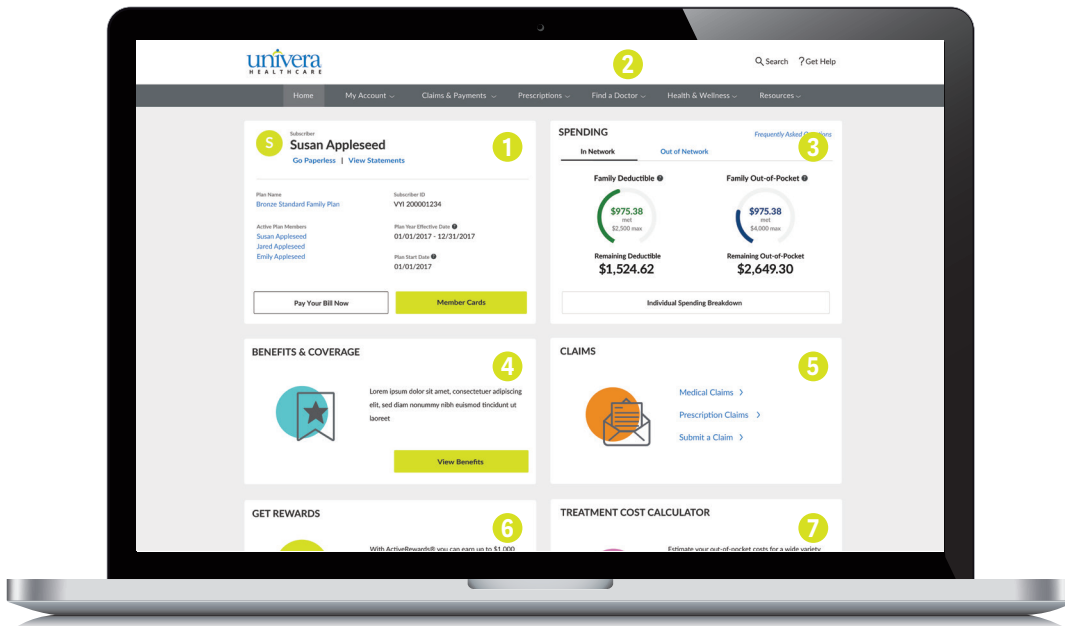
univera
HEALTHCARE

2

Search ? Get Help

Home My Account Claims & Payments Prescriptions Find a Doctor Health & Wellness Resources

S Subscriber
Susan Appleseed
Go Paperless | View Statements

1

Plan Name
Bronze Standard Family Plan

Subscriber ID
VYI 200001234

Active Plan Members
Susan Appleseed
Jared Appleseed
Emily Appleseed

Plan Year Effective Date
01/01/2017 - 12/31/2017

Plan Start Date
01/01/2017

Pay Your Bill Now

Member Cards

SPENDING

Frequently Asked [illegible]

3

In Network Out of Network

Family Deductible

$975.38 met $2,500 max

Remaining Deductible
$1,524.62

Family Out-of-Pocket

$975.38 met $4,000 max

Remaining Out-of-Pocket
$2,649.30

Individual Spending Breakdown

BENEFITS & COVERAGE

4

Lorem ipsum dolor sit amet, consectetuer adipiscing elit, sed diam nonummy nibh euismod tincidunt ut laoreet

View Benefits

CLAIMS

5

Medical Claims
Prescription Claims
Submit a Claim

GET REWARDS

6

With ActiveRewards® you can earn up to $1,000

TREATMENT COST CALCULATOR

7

Estimate your out-of-pocket costs for a wide variety